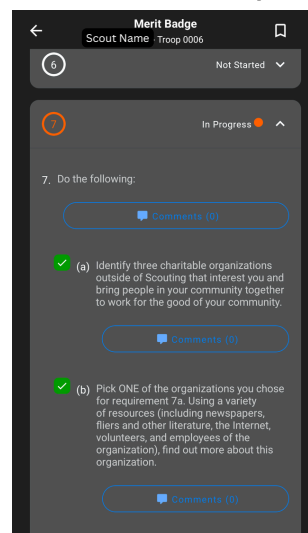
Merit Badge
Scout Name Troop 0006

6

Not Started

7

In Progress

7. Do the following:

Comments (0)

(a) Identify three charitable organizations outside of Scouting that interest you and bring people in your community together to work for the good of your community.

Comments (0)

(b) Pick ONE of the organizations you chose for requirement 7a. Using a variety of resources (including newspapers, fliers and other literature, the Internet, volunteers, and employees of the organization), find out more about this organization.

Comments (0)